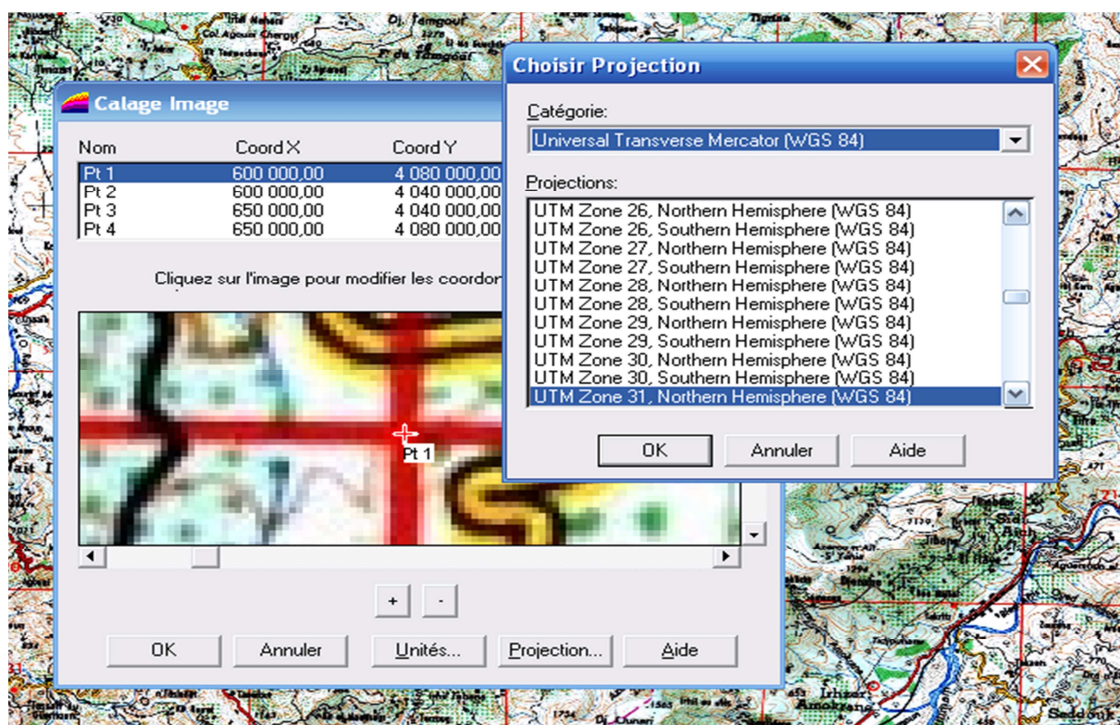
Calage Image

| Nom | Coord X | Coord Y |
|---|---|---|
| Pt 1 | 600 000,00 | 4 080 000,00 |
| Pt 2 | 600 000,00 | 4 040 000,00 |
| Pt 3 | 650 000,00 | 4 040 000,00 |
| Pt 4 | 650 000,00 | 4 080 000,00 |

Cliquez sur l'image pour modifier les coordon

Pt 1

+ -

OK Annuler Unités... Projection... Aide

Choisir Projection

Catégorie:

Universal Transverse Mercator (WGS 84)

Projections:

UTM Zone 26, Northern Hemisphere (WGS 84)
UTM Zone 26, Southern Hemisphere (WGS 84)
UTM Zone 27, Northern Hemisphere (WGS 84)
UTM Zone 27, Southern Hemisphere (WGS 84)
UTM Zone 28, Northern Hemisphere (WGS 84)
UTM Zone 28, Southern Hemisphere (WGS 84)
UTM Zone 29, Northern Hemisphere (WGS 84)
UTM Zone 29, Southern Hemisphere (WGS 84)
UTM Zone 30, Northern Hemisphere (WGS 84)
UTM Zone 30, Southern Hemisphere (WGS 84)
UTM Zone 31, Northern Hemisphere (WGS 84)

OK Annuler Aide

Dj. Tamgout

Col Agouni Chergui

Tigzirt

Irhzer Amokrane